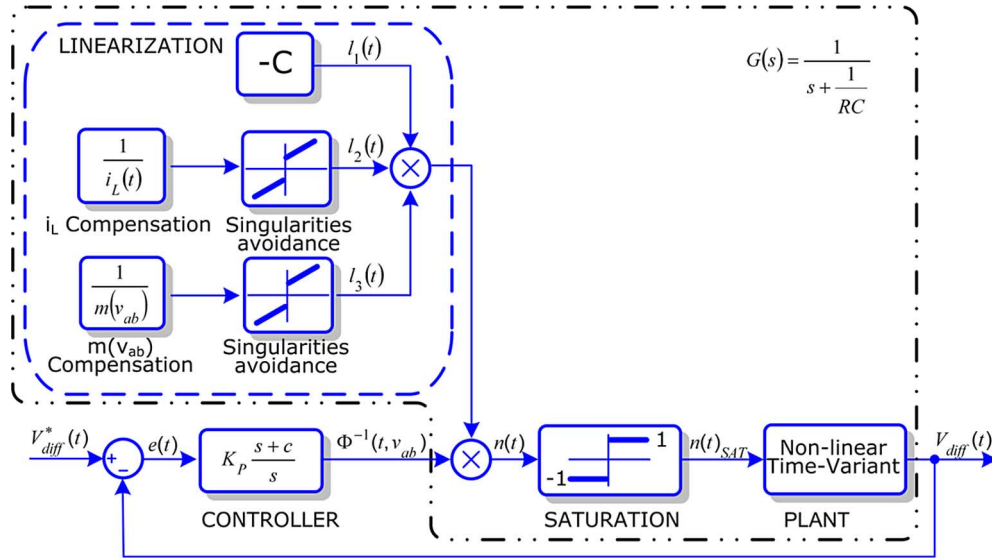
LINEARIZATION

-C

$l_1(t)$

$G(s) = \frac{1}{s + \frac{1}{RC}}$

$\frac{1}{i_L(t)}$

$l_2(t)$

$i_L$ Compensation

Singularities avoidance

$\frac{1}{m(v_{ab})}$

$l_3(t)$

$m(v_{ab})$ Compensation

Singularities avoidance

$V^*_{diff}(t)$

+

_

$e(t)$

$K_P \frac{s+c}{s}$

$\Phi^{-1}(t, v_{ab})$

$n(t)$

1

-1

$n(t)_{SAT}$

Non-linear Time-Variant

$V_{diff}(t)$

CONTROLLER

SATURATION

PLANT